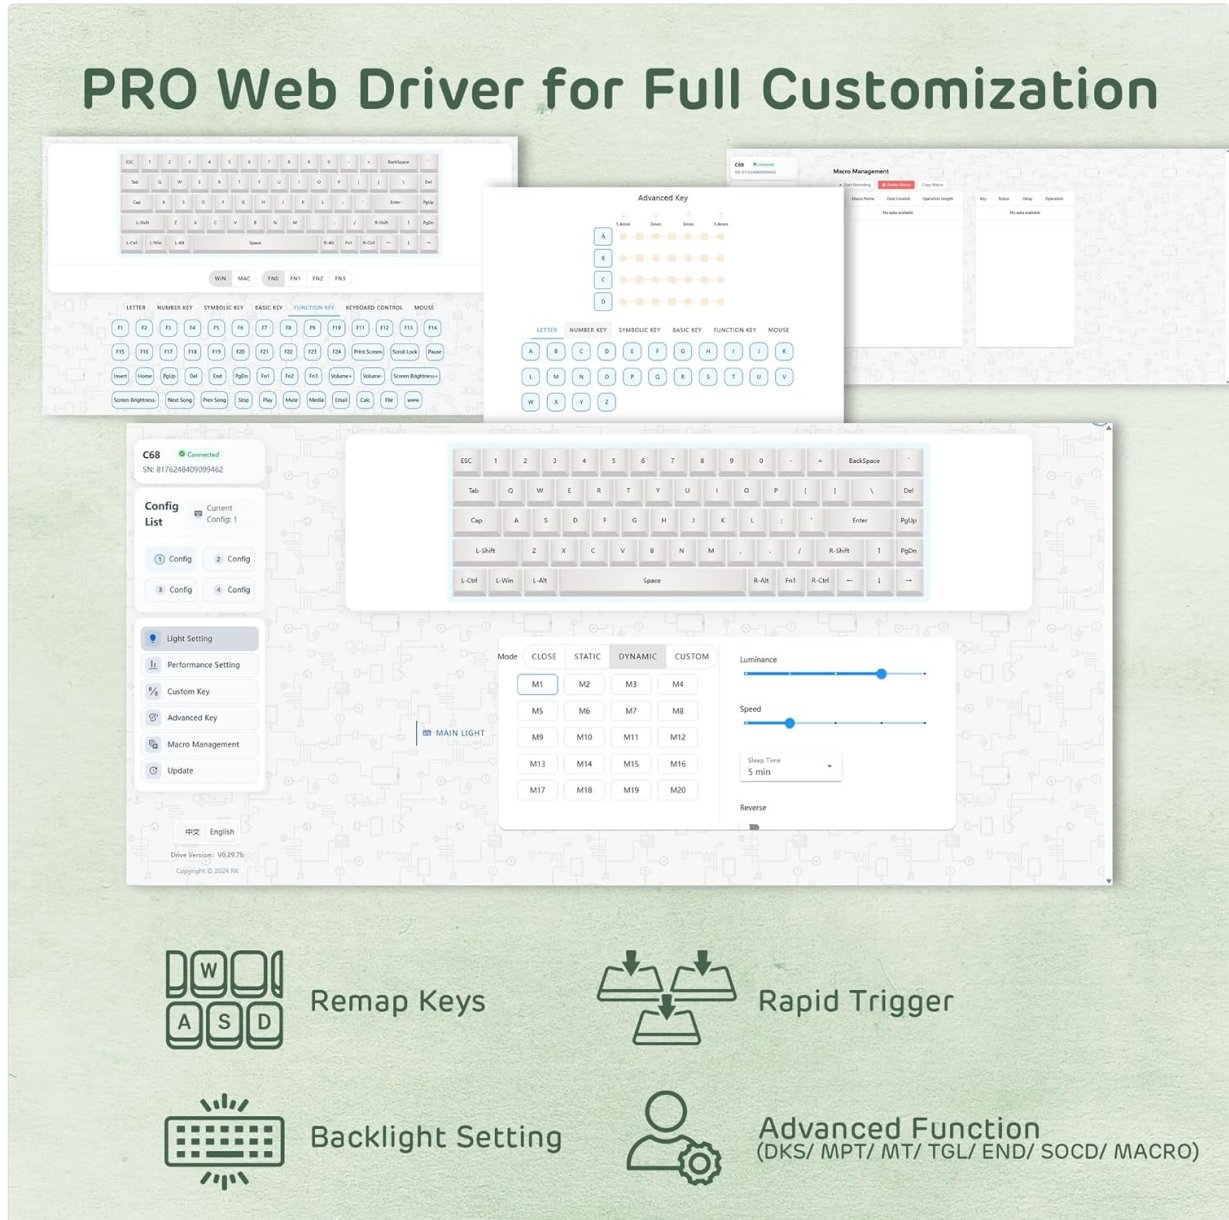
PRO Web Driver for Full Customization

ESC 1 2 3 4 5 6 7 8 9 0 - = BackSpace
Tab Q W E R T Y U I O P [ ] \ Del
Cap A S D F G H J K L ; ' Enter PgUp
L-Shift Z X C V B N M , . / R-Shift ↑ PgDn
L-Ctrl L-Win L-Alt Space R-Alt Fn1 R-Ctrl ← ↓ →

WIN MAC FN0 FN1 FN2 FN3

LETTER NUMBER KEY SYMBOLIC KEY BASIC KEY FUNCTION KEY KEYBOARD CONTROL MOUSE

F1 F2 F3 F4 F5 F6 F7 F8 F9 F10 F11 F12 F13 F14
F15 F16 F17 F18 F19 F20 F21 F22 F23 F24 Print Screen Scroll Lock Pause
Insert Home PgUp Del End PgDn Fn1 Fn2 Fn3 Volume+ Volume- Screen Brightness+
Screen Brightness- Next Song Prev Song Stop Play Mute Media Email Calc File www

Advanced Key
A B C D
LETTER NUMBER KEY SYMBOLIC KEY BASIC KEY FUNCTION KEY MOUSE
A B C D E F G H I J K
L M N O P Q R S T U V
W X Y Z

C68 Connected
Macro Management
No data available
No data available

C68 Connected
SN: 8176248409099462

Config List
Current Config: 1
1 Config 2 Config
3 Config 4 Config

Light Setting
Performance Setting
Custom Key
Advanced Key
Macro Management
Update

中文 English
Drive Version: V0.29.7b
Copyright © 2024 KK

ESC 1 2 3 4 5 6 7 8 9 0 - = BackSpace `
Tab Q W E R T Y U I O P [ ] \ Del
Cap A S D F G H J K L ; ' Enter PgUp
L-Shift Z X C V B N M , . / R-Shift ↑ PgDn
L-Ctrl L-Win L-Alt Space R-Alt Fn1 R-Ctrl ← ↓ →

MAIN LIGHT
Mode CLOSE STATIC DYNAMIC CUSTOM
M1 M2 M3 M4
M5 M6 M7 M8
M9 M10 M11 M12
M13 M14 M15 M16
M17 M18 M19 M20

Luminance
Speed
Sleep Time
5 min
Reverse

W
A S D
Remap Keys

Rapid Trigger

Backlight Setting

Advanced Function
(DKS/ MPT/ MT/ TGL/ END/ SOCD/ MACRO)